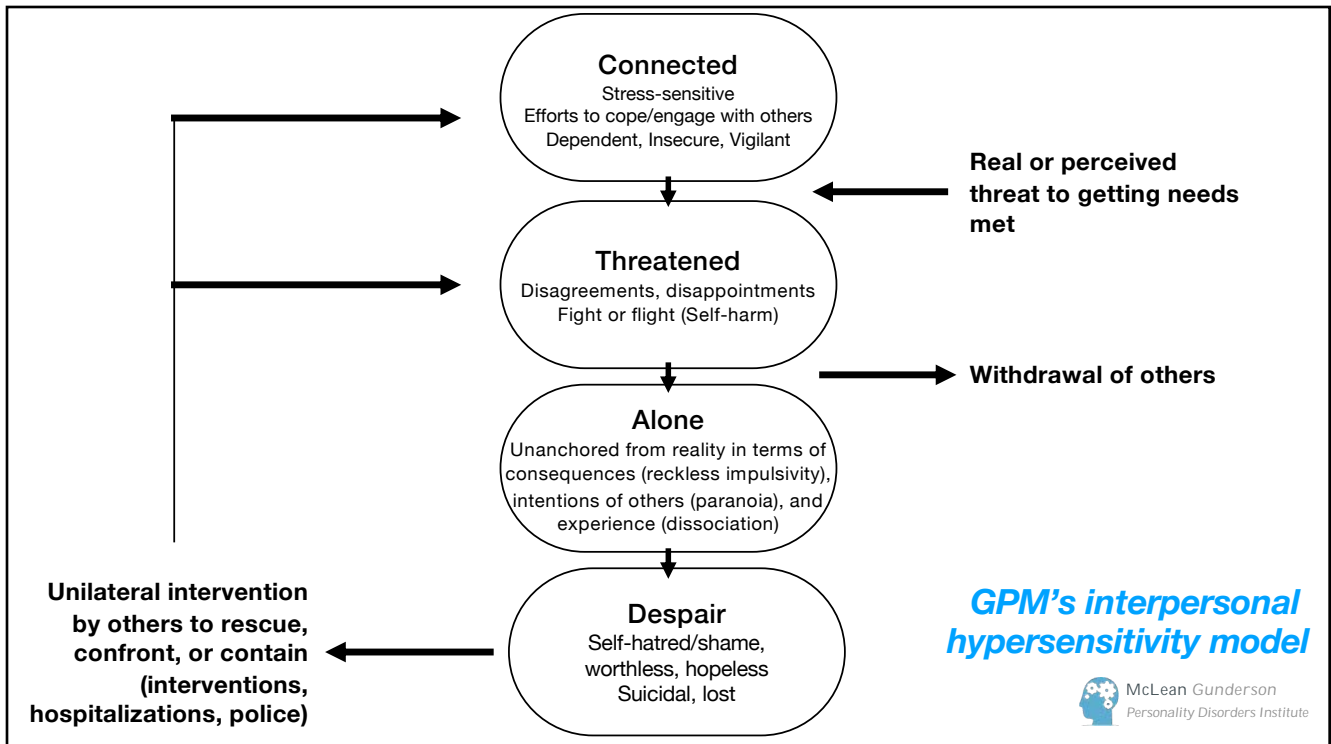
Connected
Stress-sensitive
Efforts to cope/engage with others
Dependent, Insecure, Vigilant

Real or perceived threat to getting needs met

Threatened
Disagreements, disappointments
Fight or flight (Self-harm)

Withdrawal of others

Alone
Unanchored from reality in terms of consequences (reckless impulsivity), intentions of others (paranoia), and experience (dissociation)

Unilateral intervention by others to rescue, confront, or contain (interventions, hospitalizations, police)

Despair
Self-hatred/shame, worthless, hopeless
Suicidal, lost

GPM's interpersonal hypersensitivity model

McLean Gunderson
Personality Disorders Institute